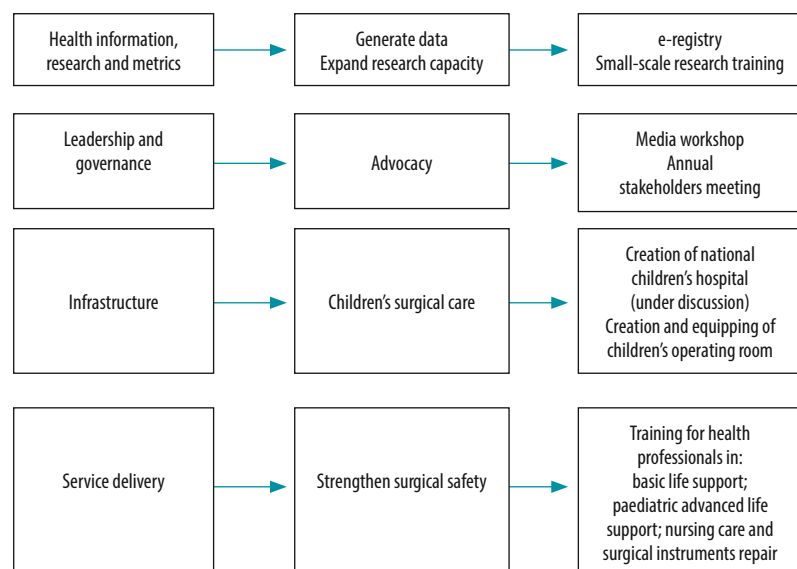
Health information, research and metrics

Generate data
Expand research capacity

e-registry
Small-scale research training

Leadership and governance

Advocacy

Media workshop
Annual stakeholders meeting

Infrastructure

Children's surgical care

Creation of national children's hospital (under discussion)
Creation and equipping of children's operating room

Service delivery

Strengthen surgical safety

Training for health professionals in: basic life support; paediatric advanced life support; nursing care and surgical instruments repair